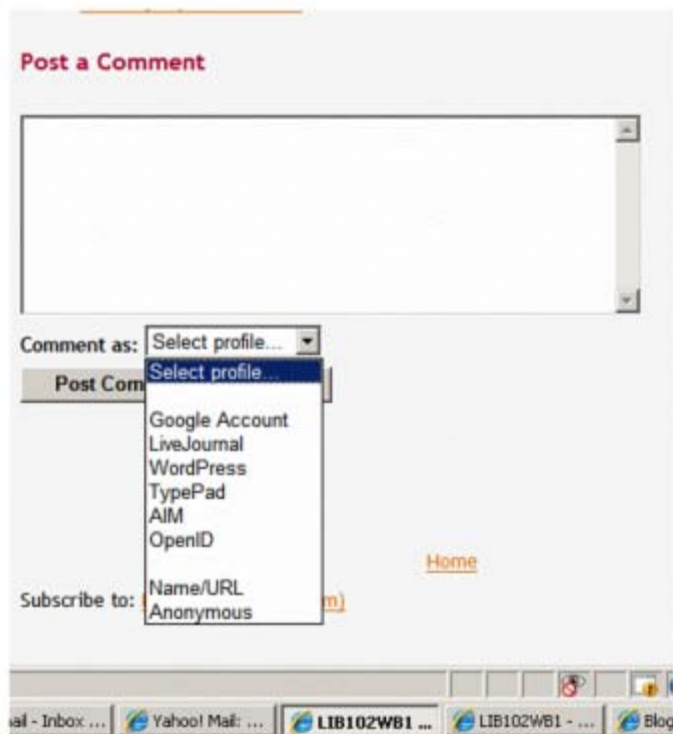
Post a Comment

Comment as: Select profile...

Select profile...

Google Account
LiveJournal
WordPress
TypePad
AIM
OpenID

Name/URL
Anonymous

Post Com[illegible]

Home

Subscribe to: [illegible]m)

ail - Inbox ... | Yahoo! Mail: ... | LIB102WB1 ... | LIB102WB1 - ... | Blog